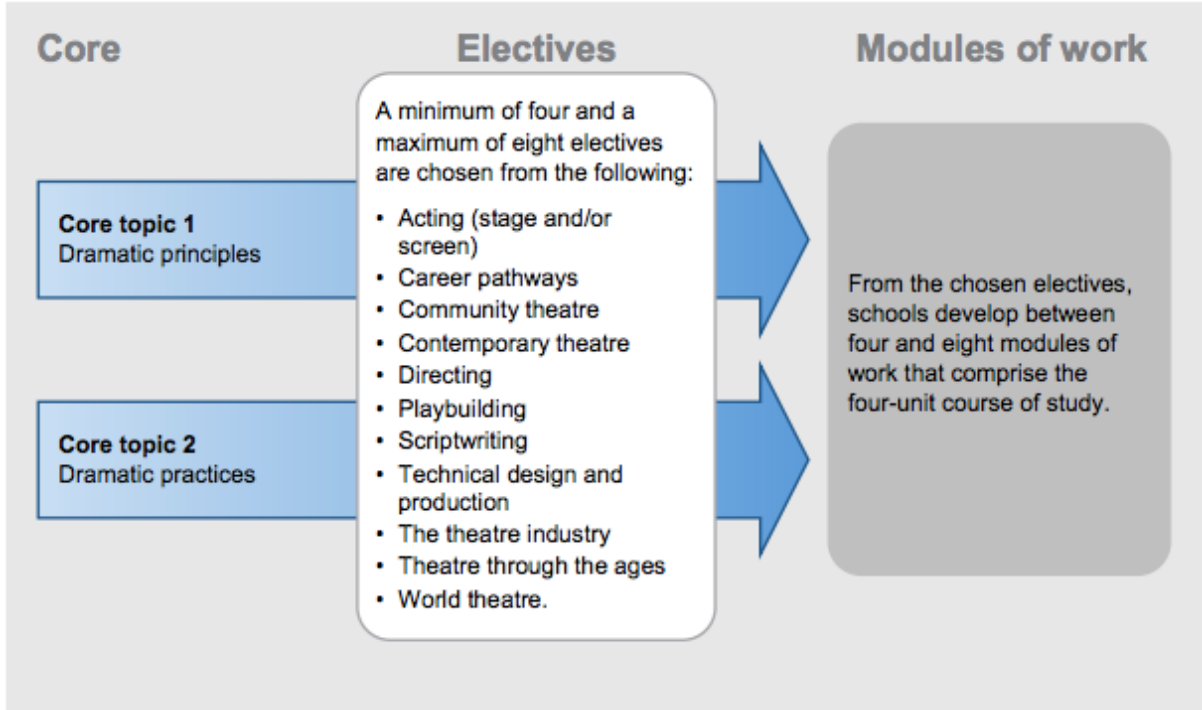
Core

Electives

Modules of work

Core topic 1
Dramatic principles

Core topic 2
Dramatic practices

A minimum of four and a maximum of eight electives are chosen from the following:

- Acting (stage and/or screen)
- Career pathways
- Community theatre
- Contemporary theatre
- Directing
- Playbuilding
- Scriptwriting
- Technical design and production
- The theatre industry
- Theatre through the ages
- World theatre.

From the chosen electives, schools develop between four and eight modules of work that comprise the four-unit course of study.